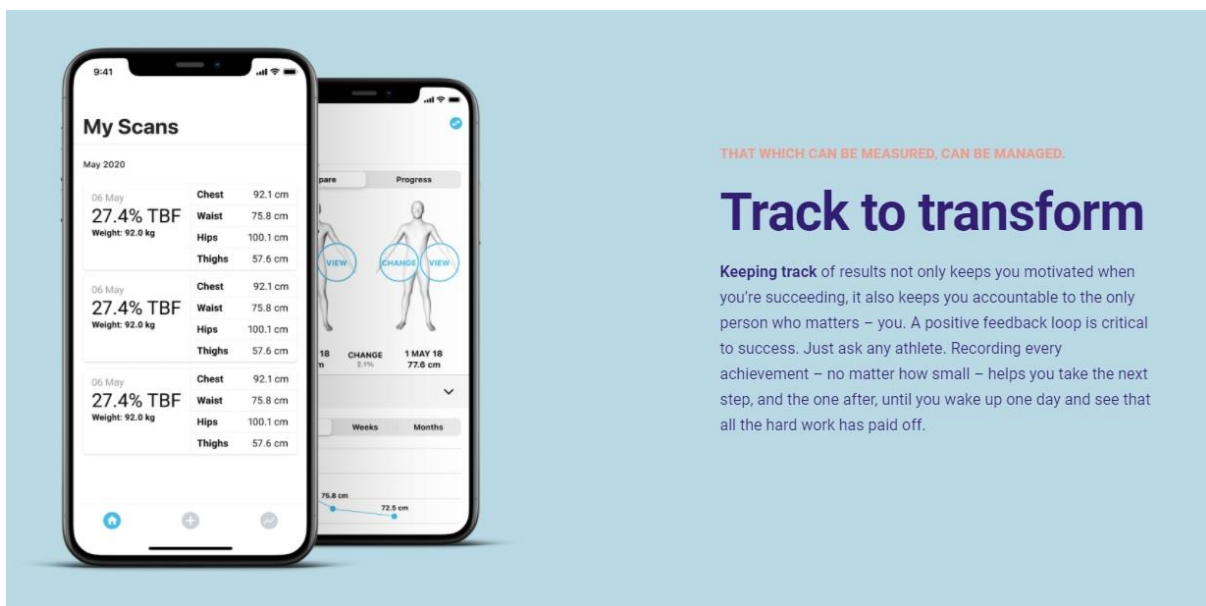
9:41

My Scans

May 2020

06 May
27.4% TBF
Weight: 92.0 kg

| Chest | 92.1 cm |
|---|---|
| Waist | 75.8 cm |
| Hips | 100.1 cm |
| Thighs | 57.6 cm |

06 May
27.4% TBF
Weight: 92.0 kg

| Chest | 92.1 cm |
|---|---|
| Waist | 75.8 cm |
| Hips | 100.1 cm |
| Thighs | 57.6 cm |

06 May
27.4% TBF
Weight: 92.0 kg

| Chest | 92.1 cm |
|---|---|
| Waist | 75.8 cm |
| Hips | 100.1 cm |
| Thighs | 57.6 cm |

pare Progress

VIEW CHANGE VIEW

18 m CHANGE 2.1% 1 MAY 18 77.6 cm

Weeks Months

75.8 cm 72.5 cm

THAT WHICH CAN BE MEASURED, CAN BE MANAGED.

Track to transform

Keeping track of results not only keeps you motivated when you're succeeding, it also keeps you accountable to the only person who matters – you. A positive feedback loop is critical to success. Just ask any athlete. Recording every achievement – no matter how small – helps you take the next step, and the one after, until you wake up one day and see that all the hard work has paid off.